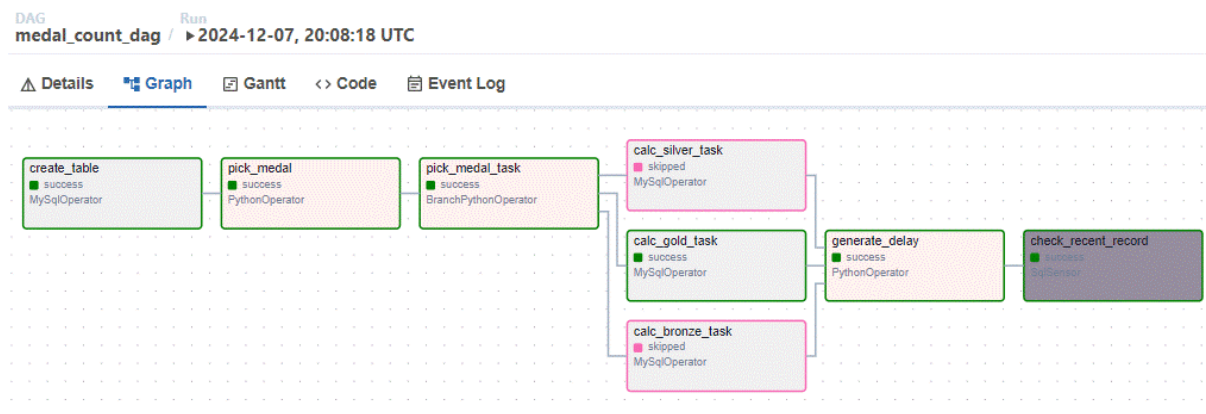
DAG
medal_count_dag / Run
▸2024-12-07, 20:08:18 UTC

Details Graph Gantt <> Code Event Log

create_table
success
MySqlOperator

pick_medal
success
PythonOperator

pick_medal_task
success
BranchPythonOperator

calc_silver_task
skipped
MySqlOperator

calc_gold_task
success
MySqlOperator

calc_bronze_task
skipped
MySqlOperator

generate_delay
success
PythonOperator

check_recent_record
success
SqlSensor